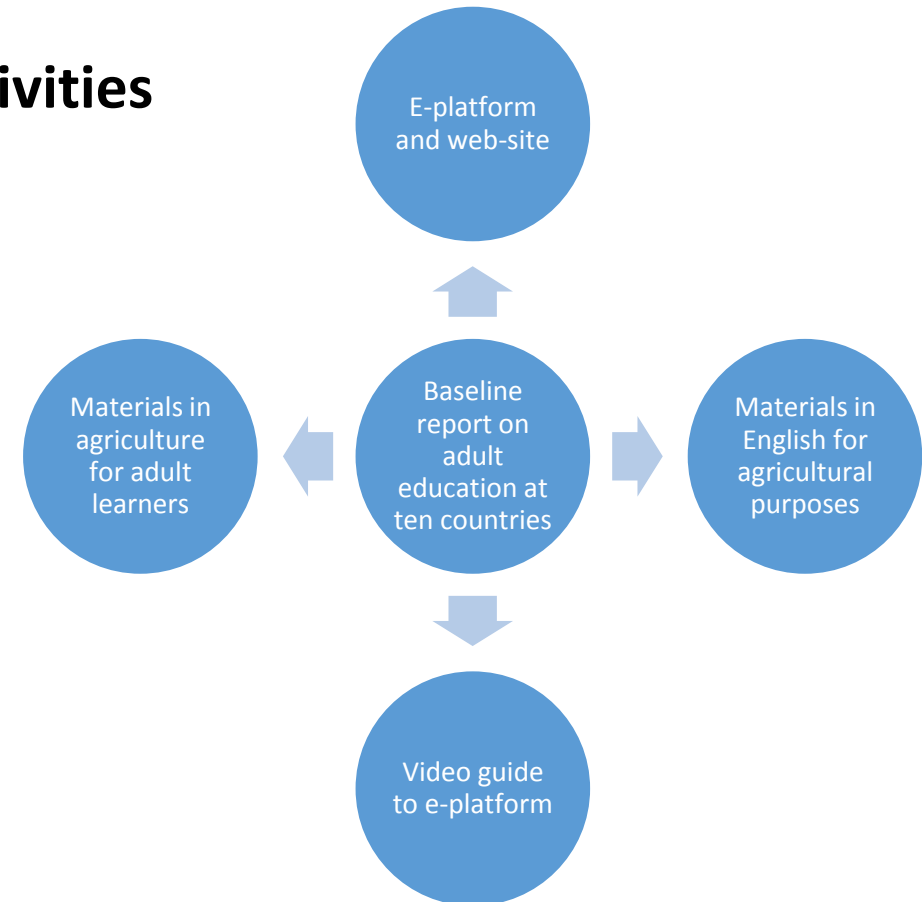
ivities

E-platform and web-site

Materials in agriculture for adult learners

Baseline report on adult education at ten countries

Materials in English for agricultural purposes

Video guide to e-platform